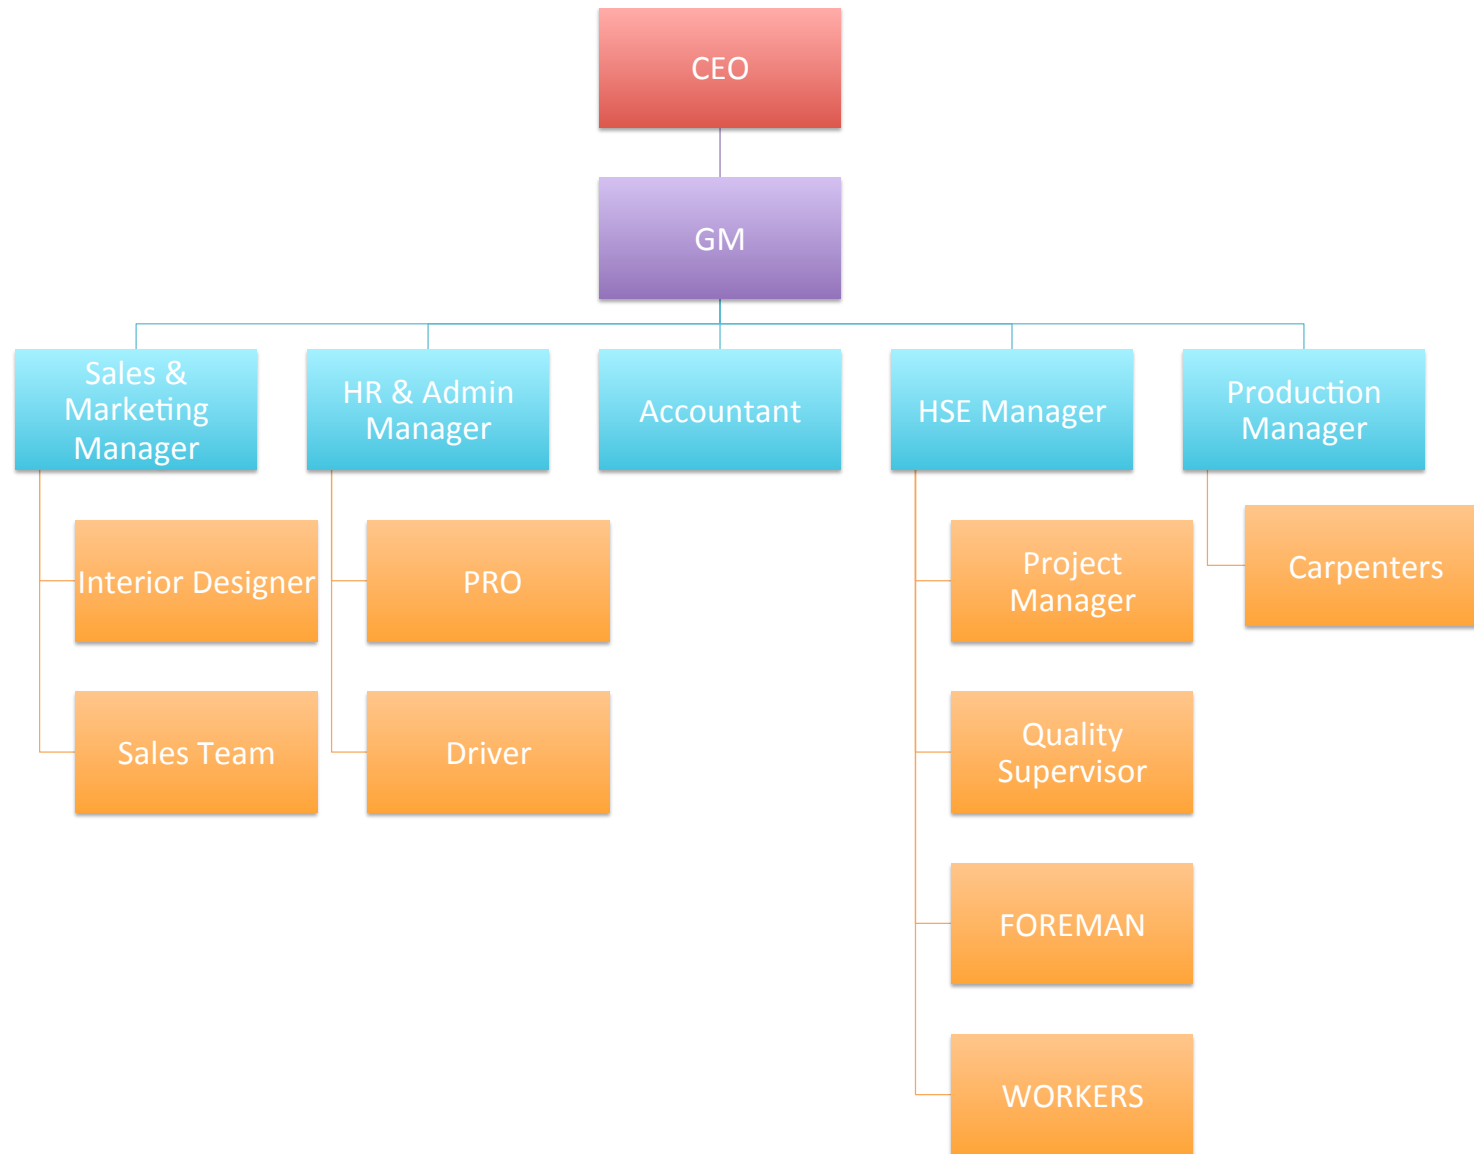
CEO

GM

Sales & Marketing Manager

HR & Admin Manager

Accountant

HSE Manager

Production Manager

Interior Designer

Sales Team

PRO

Driver

Project Manager

Quality Supervisor

FOREMAN

WORKERS

Carpenters